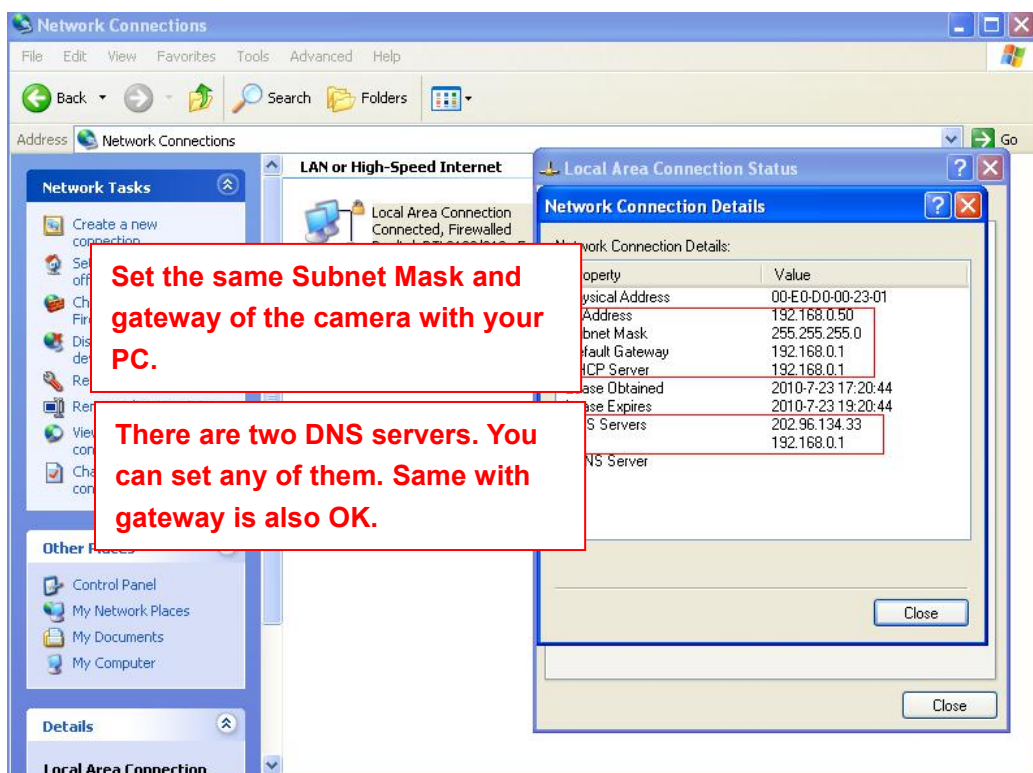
Network Connections

File Edit View Favorites Tools Advanced Help

Back Search Folders

Address Network Connections Go

Network Tasks

Create a new connection

Se off

Ch Fir

Dis de

Re

Re

Vie con

Cha con

Other Places

Control Panel

My Network Places

My Documents

My Computer

Details

Local Area Connection

LAN or High-Speed Internet

Local Area Connection
Connected, Firewalled

Local Area Connection Status

Network Connection Details

Network Connection Details:

| Property | Value |
|---|---|
| Physical Address | 00-E0-D0-00-23-01 |
| Address | 192.168.0.50 |
| Subnet Mask | 255.255.255.0 |
| Default Gateway | 192.168.0.1 |
| DHCP Server | 192.168.0.1 |
| Lease Obtained | 2010-7-23 17:20:44 |
| Lease Expires | 2010-7-23 19:20:44 |
| DNS Servers | 202.96.134.33 |
| | 192.168.0.1 |
| NS Server | |

Close

Close

Set the same Subnet Mask and gateway of the camera with your PC.

There are two DNS servers. You can set any of them. Same with gateway is also OK.